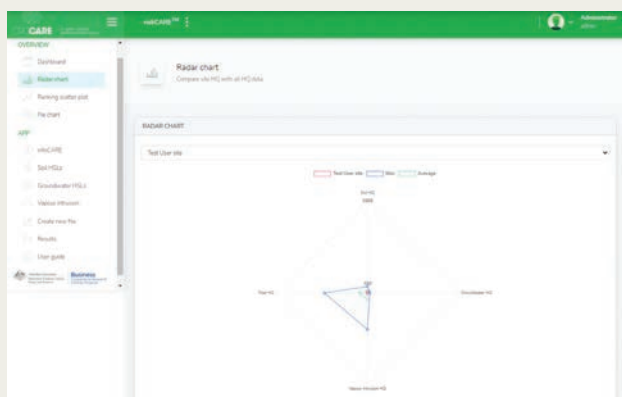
CARE

OVERVIEW

Dashboard

Radar chart

Ranking scatter plot

Pie chart

APP

siteCARE

Soil HSLs

Groundwater HSLs

Vapour intrusion

Create new file

Results

User guide

Business

siteCARE™

Administrator

Radar chart

Compare site HQ with all HQ data

RADAR CHART

Test User site

Test User site | Max | Average

Soil HQ

Groundwater HQ

Vapour intrusion HQ

Total HQ